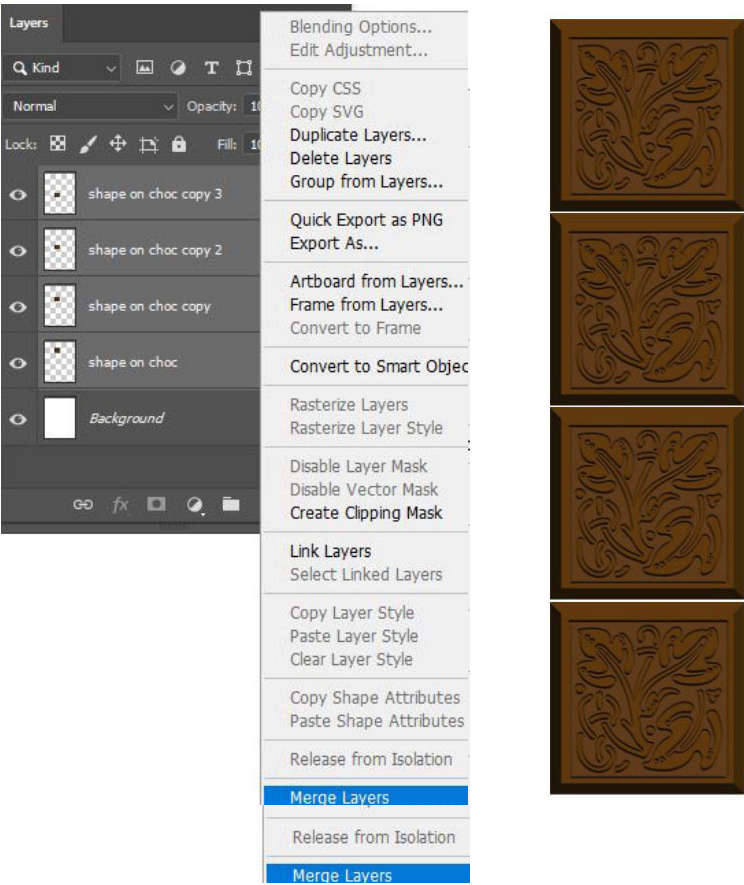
Layers

Kind

Normal

Opacity: 10

Lock:

Fill: 10

shape on choc copy 3

shape on choc copy 2

shape on choc copy

shape on choc

Background

Blending Options...
Edit Adjustment...

Copy CSS
Copy SVG
Duplicate Layers...
Delete Layers
Group from Layers...

Quick Export as PNG
Export As...

Artboard from Layers...
Frame from Layers...
Convert to Frame

Convert to Smart Objec

Rasterize Layers
Rasterize Layer Style

Disable Layer Mask
Disable Vector Mask
Create Clipping Mask

Link Layers
Select Linked Layers

Copy Layer Style
Paste Layer Style
Clear Layer Style

Copy Shape Attributes
Paste Shape Attributes

Release from Isolation

Merge Layers

Release from Isolation

Merge Layers